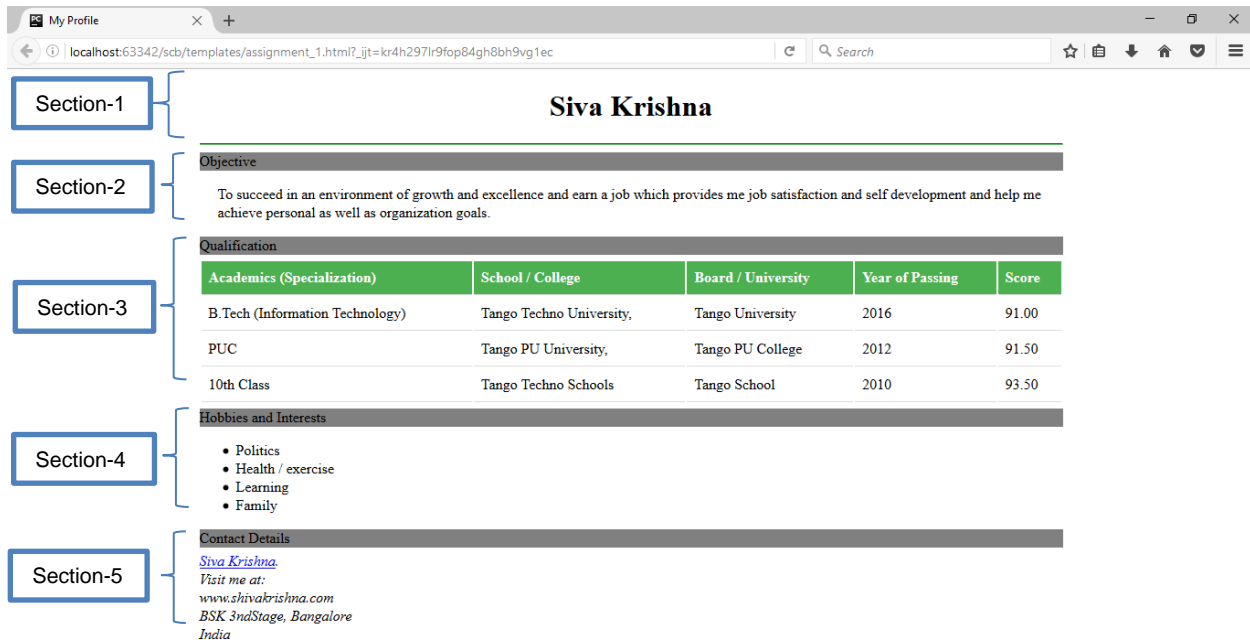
PC My Profile

localhost:63342/scb/templates/assignment_1.html?_ijt=kr4h297lr9fop84gh8bh9vg1ec

Search

Section-1

Siva Krishna

Section-2

Objective

To succeed in an environment of growth and excellence and earn a job which provides me job satisfaction and self development and help me achieve personal as well as organization goals.

Section-3

Qualification

| Academics (Specialization) | School / College | Board / University | Year of Passing | Score |
|---|---|---|---|---|
| B.Tech (Information Technology) | Tango Techno University, | Tango University | 2016 | 91.00 |
| PUC | Tango PU University, | Tango PU College | 2012 | 91.50 |
| 10th Class | Tango Techno Schools | Tango School | 2010 | 93.50 |

Section-4

Hobbies and Interests

- Politics
- Health / exercise
- Learning
- Family

Section-5

Contact Details

Siva Krishna.
Visit me at:
www.shivakrishna.com
BSK 3ndStage, Bangalore
India